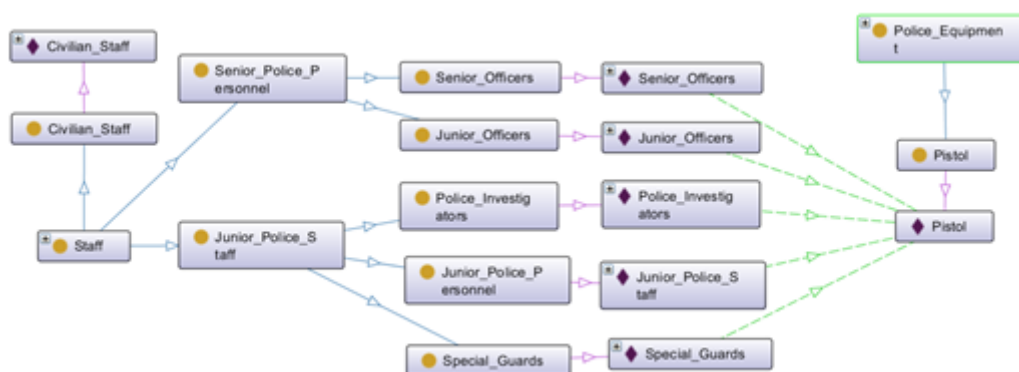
Civilian_Staff

Civilian_Staff

Staff

Senior_Police_Personnel

Junior_Police_Staff

Senior_Officers

Junior_Officers

Police_Investigators

Junior_Police_Personnel

Special_Guards

Senior_Officers

Junior_Officers

Police_Investigators

Junior_Police_Staff

Special_Guards

Police_Equipment

Pistol

Pistol